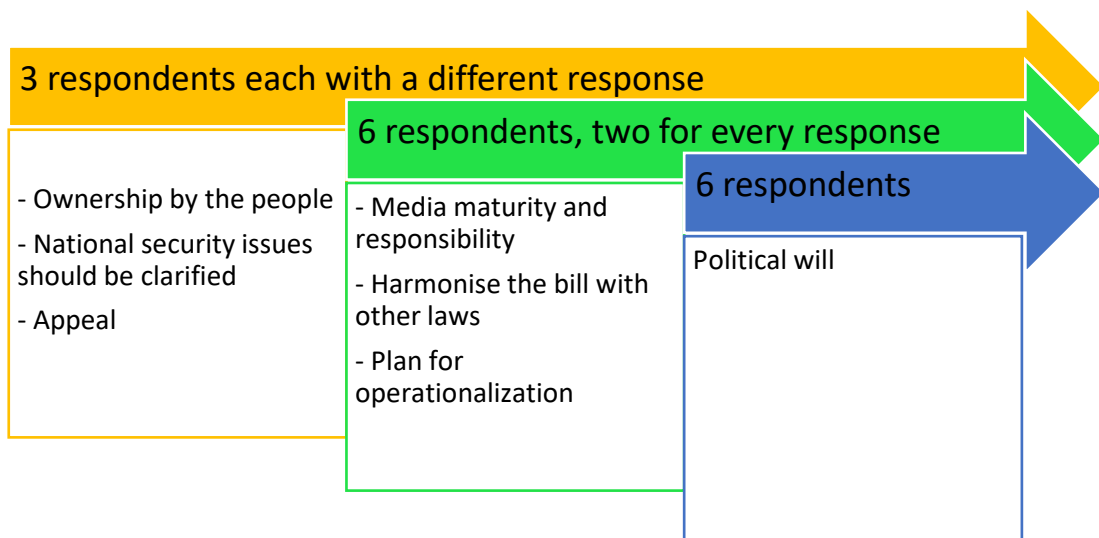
3 respondents each with a different response

- Ownership by the people

- National security issues should be clarified

- Appeal

6 respondents, two for every response

- Media maturity and responsibility

- Harmonise the bill with other laws

- Plan for operationalization

6 respondents

Political will